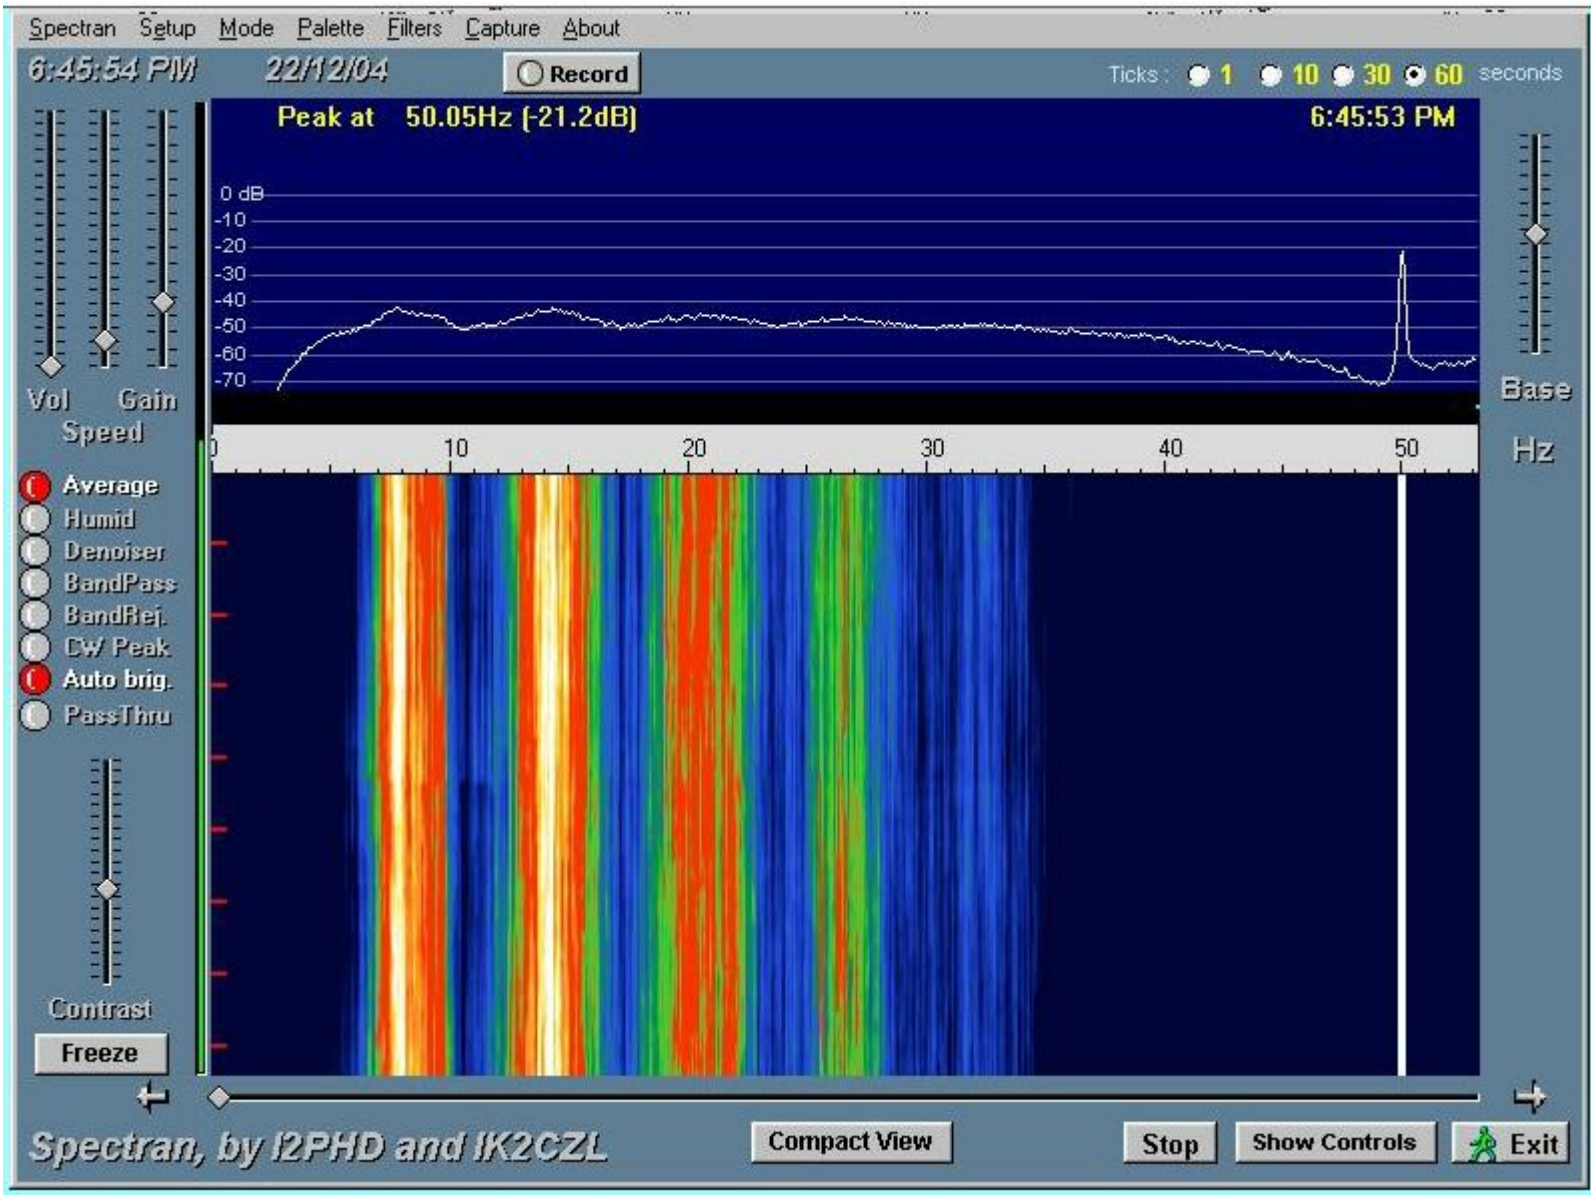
Spectran Setup Mode Palette Filters Capture About

6:45:54 PM 22/12/04 Record Ticks : 1 10 30 60 seconds

Peak at 50.05Hz (-21.2dB) 6:45:53 PM

0 dB
-10
-20
-30
-40
-50
-60
-70

0 10 20 30 40 50

Vol Gain
Speed

Base

Hz

Average
Humid
Denoiser
BandPass
BandRej.
CW Peak
Auto brig.
PassThru

Contrast

Freeze

Spectran, by I2PHD and IK2CZL

Compact View

Stop Show Controls Exit